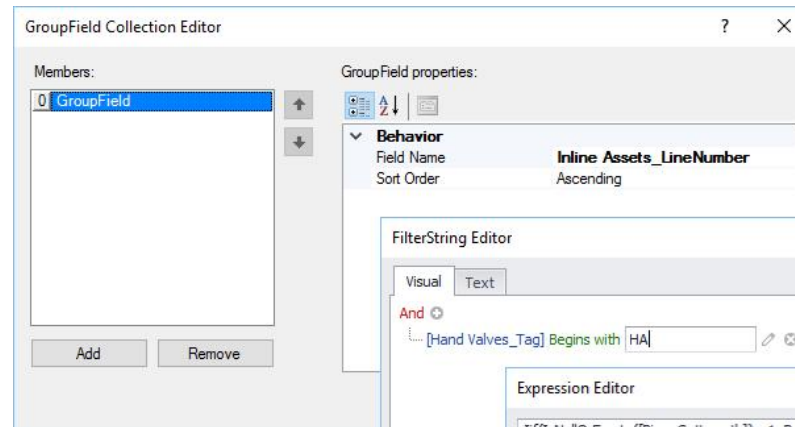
GroupField Collection Editor

?

×

Members:

0 GroupField

Add

Remove

GroupField properties:

Behavior

| Field Name | Inline Assets_LineNumber |
|---|---|
| Sort Order | Ascending |

FilterString Editor

Visual

Text

And

[Hand Valves_Tag] Begins with HA

Expression Editor

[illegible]